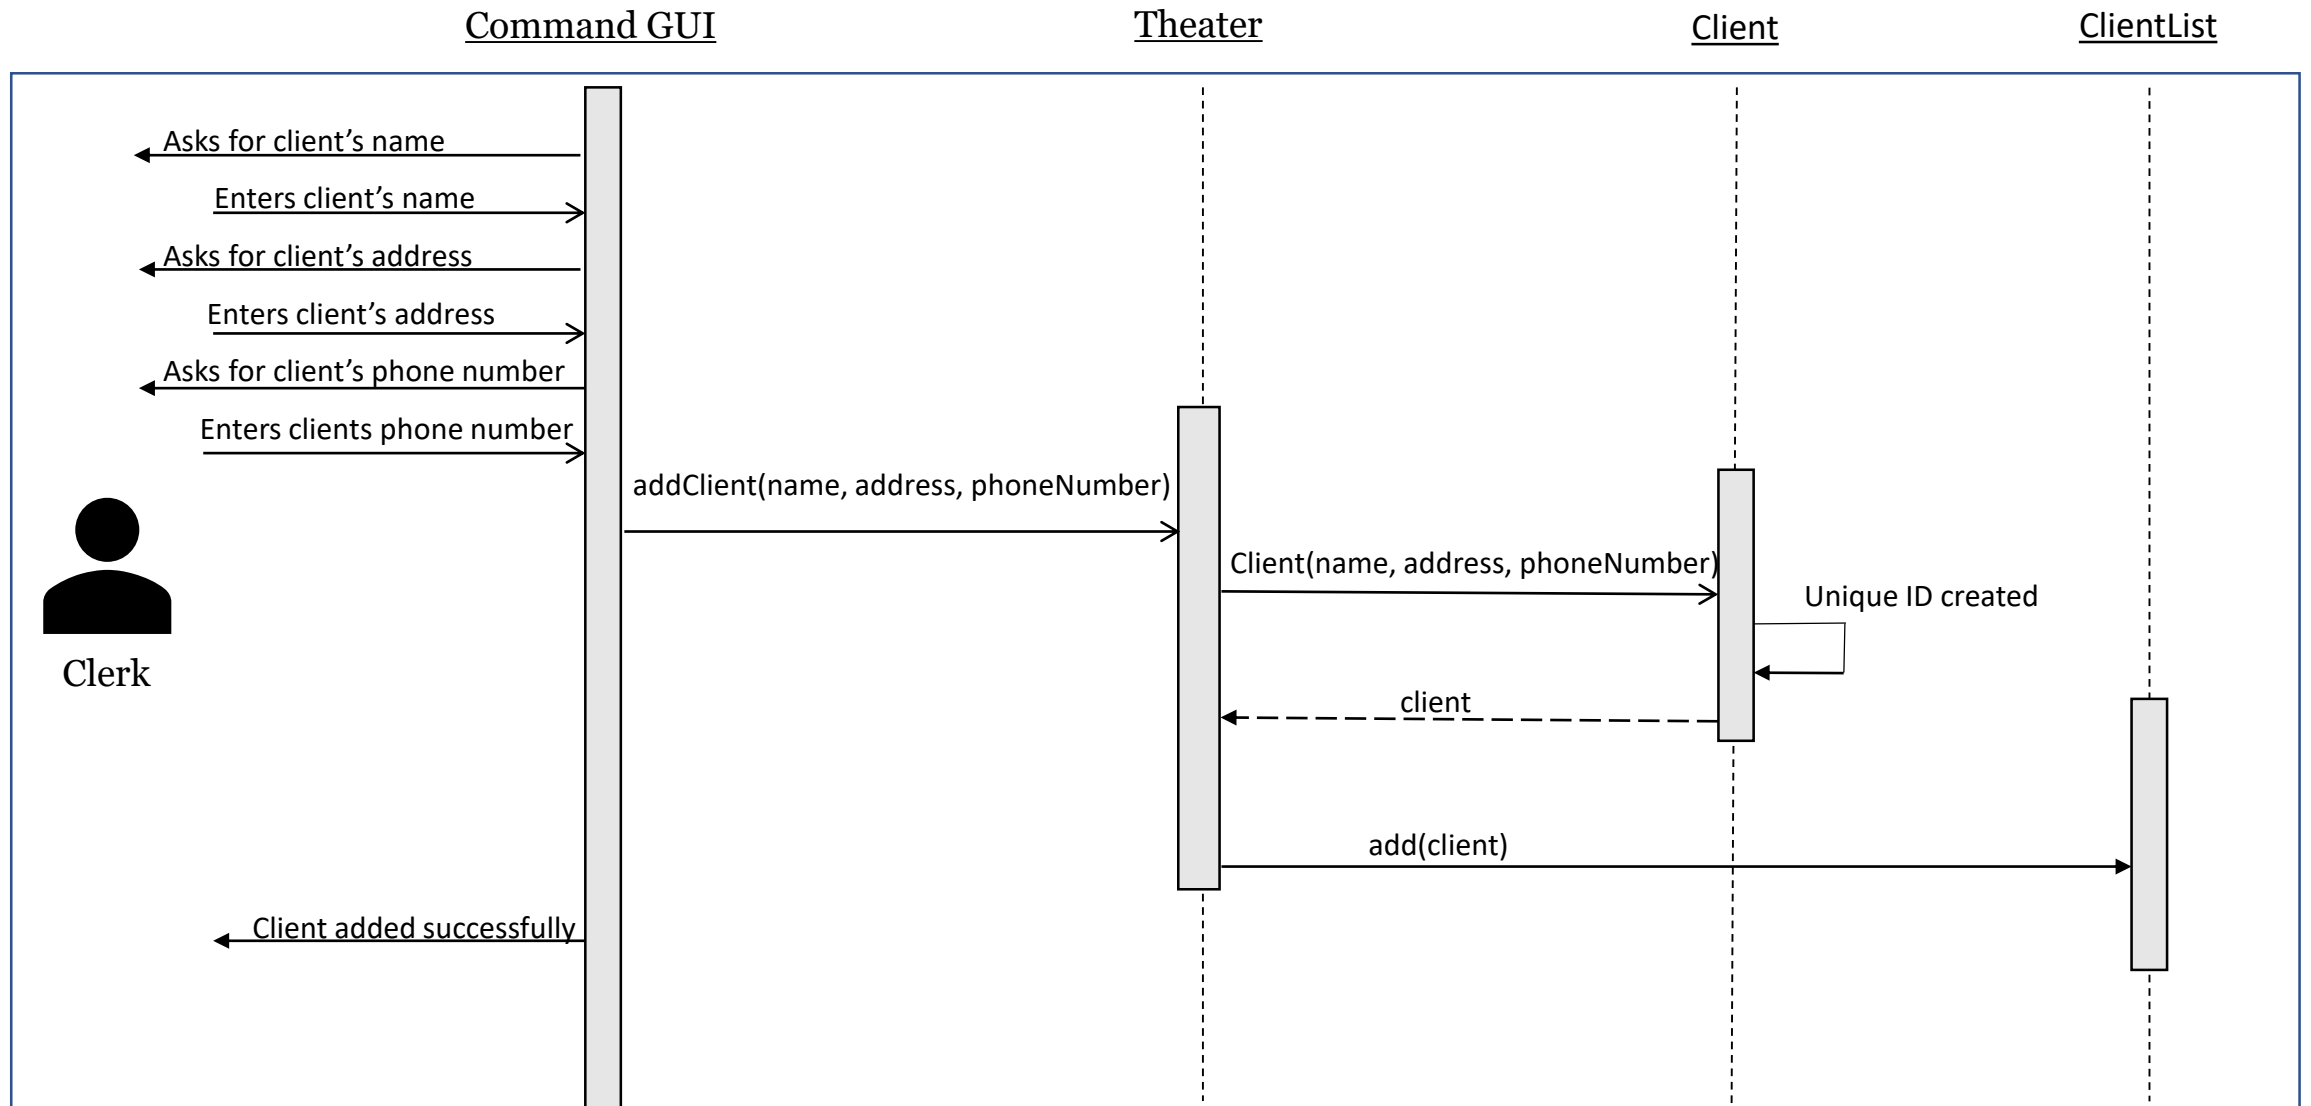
Command GUI

Theater

Client

ClientList

Asks for client’s name

Enters client’s name

Asks for client’s address

Enters client’s address

Asks for client’s phone number

Enters clients phone number

addClient(name, address, phoneNumber)

Clerk

Client(name, address, phoneNumber)

Unique ID created

client

add(client)

Client added successfully